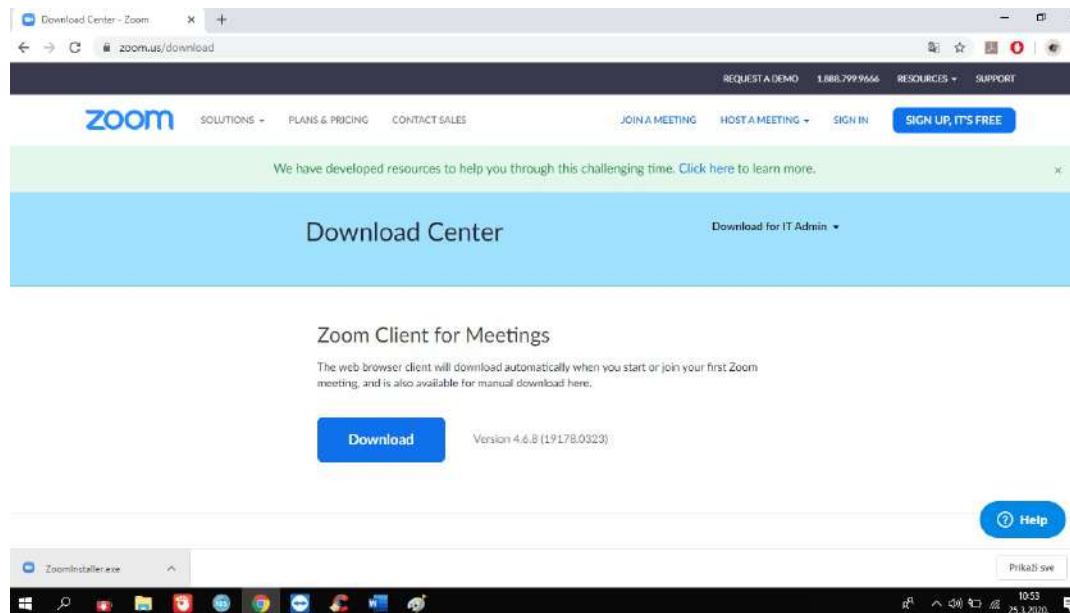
Download Center - Zoom ×  +

zoom.us/download

REQUEST A DEMO 1.888.799.9666 RESOURCES ▾ SUPPORT

zoom SOLUTIONS ▾ PLANS & PRICING CONTACT SALES JOIN A MEETING HOST A MEETING ▾ SIGN IN SIGN UP, IT'S FREE

We have developed resources to help you through this challenging time. Click here to learn more. ×

Download Center

Download for IT Admin ▾

Zoom Client for Meetings

The web browser client will download automatically when you start or join your first Zoom meeting, and is also available for manual download here.

Download

Version 4.6.8 (19178.0323)

Help

ZoomInstaller.exe

Prikaži sve

10:53
25.3.2020.